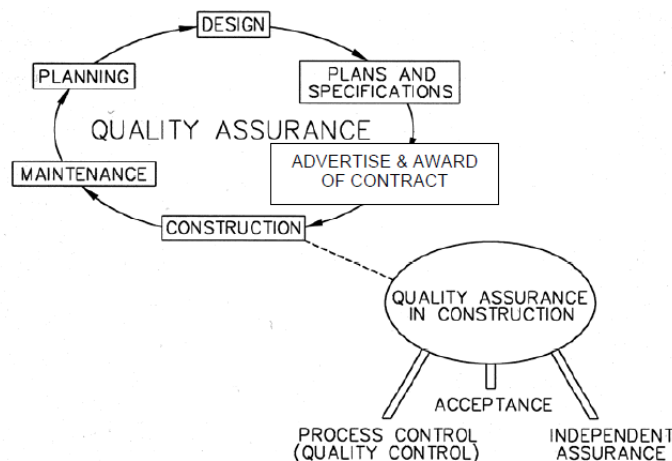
DESIGN

PLANS AND SPECIFICATIONS

ADVERTISE & AWARD OF CONTRACT

CONSTRUCTION

MAINTENANCE

PLANNING

QUALITY ASSURANCE

QUALITY ASSURANCE IN CONSTRUCTION

ACCEPTANCE

PROCESS CONTROL (QUALITY CONTROL)

INDEPENDENT ASSURANCE